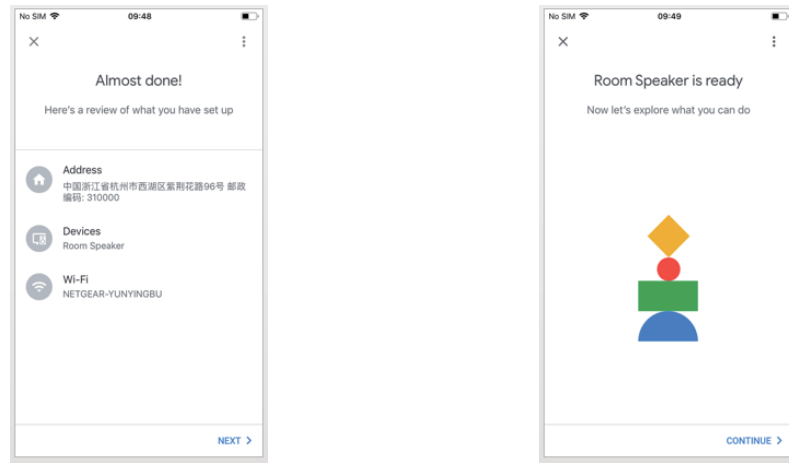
No SIM 09:48

×

Almost done!

Here's a review of what you have set up

Address
中国浙江省杭州市西湖区紫荆花路96号 邮政编码: 310000

Devices
Room Speaker

Wi-Fi
NETGEAR-YUNYINGBU

NEXT >

No SIM 09:49

×

Room Speaker is ready

Now let's explore what you can do

CONTINUE >